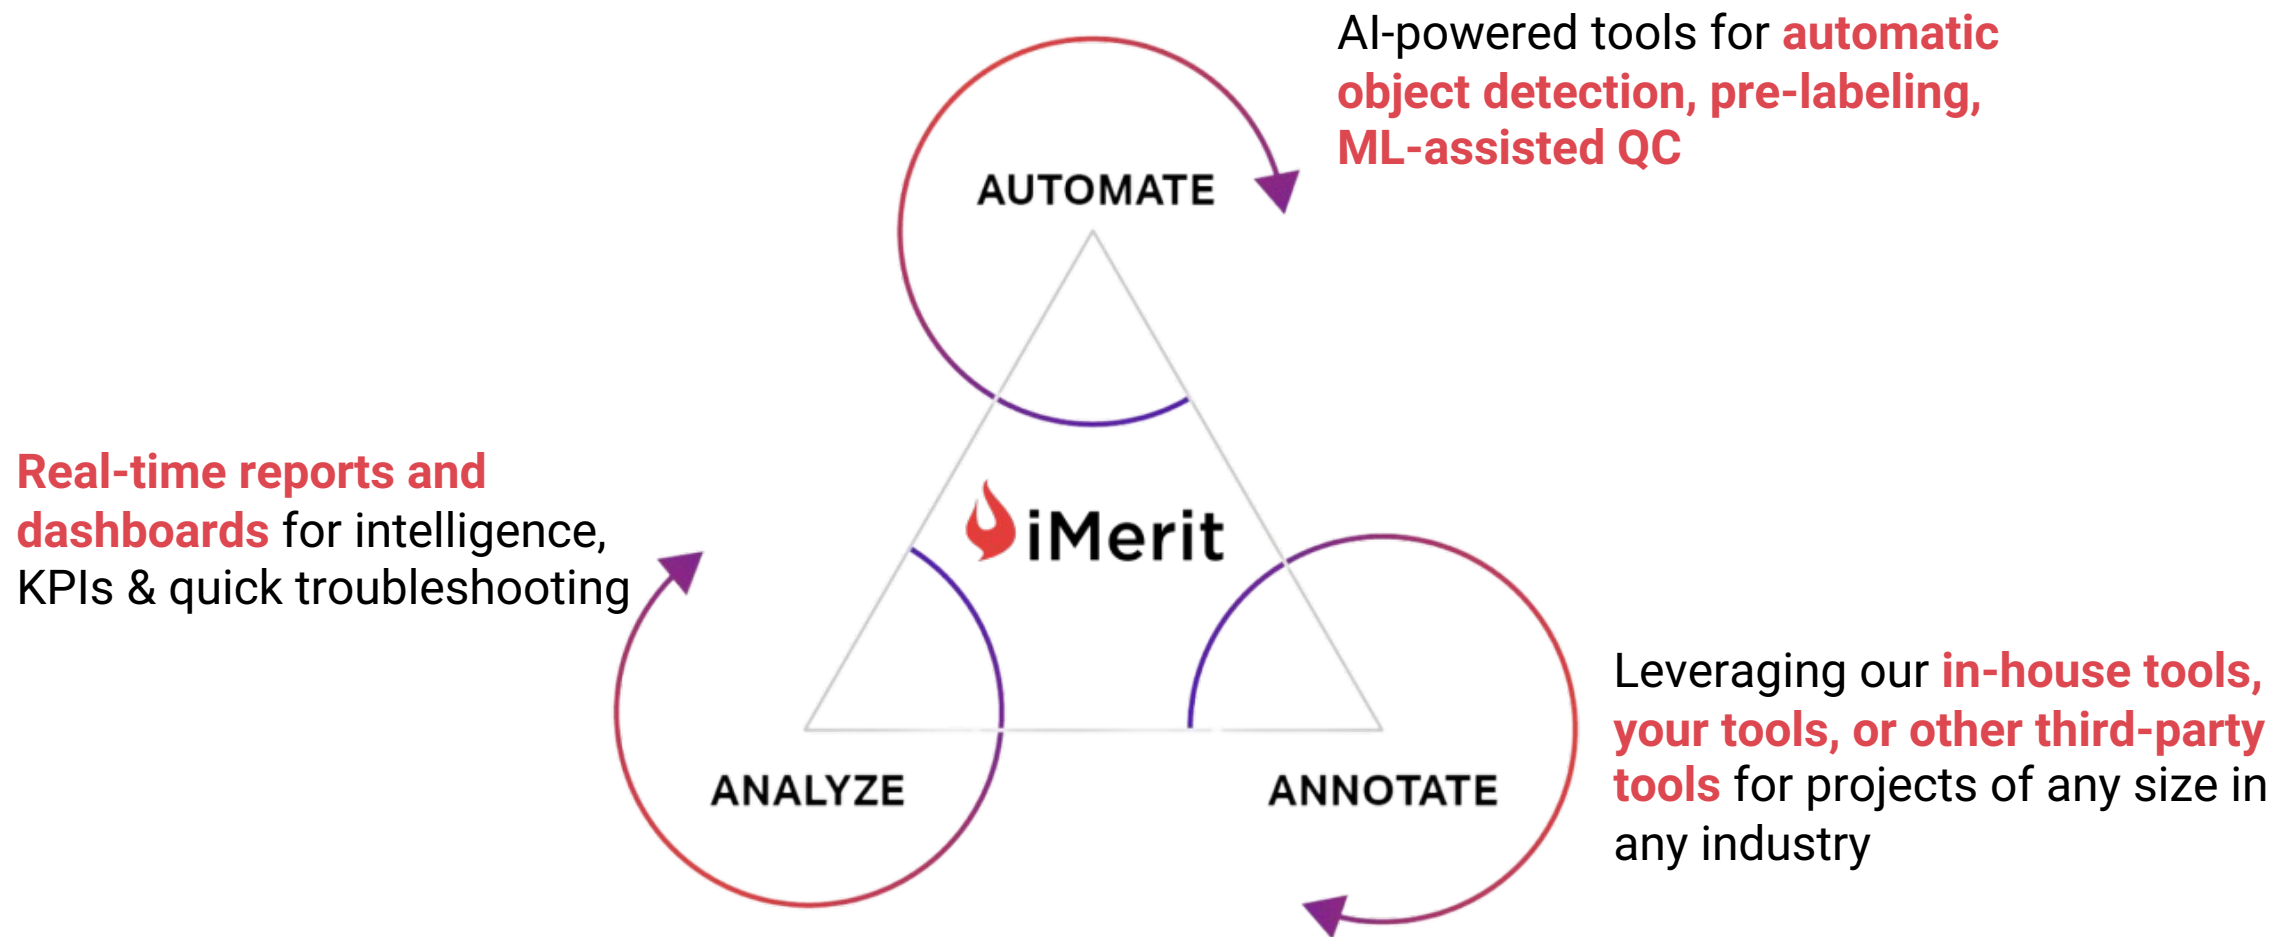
AI-powered tools for automatic object detection, pre-labeling, ML-assisted QC

AUTOMATE

Real-time reports and dashboards for intelligence, KPIs & quick troubleshooting

iMerit

ANALYZE

ANNOTATE

Leveraging our in-house tools, your tools, or other third-party tools for projects of any size in any industry